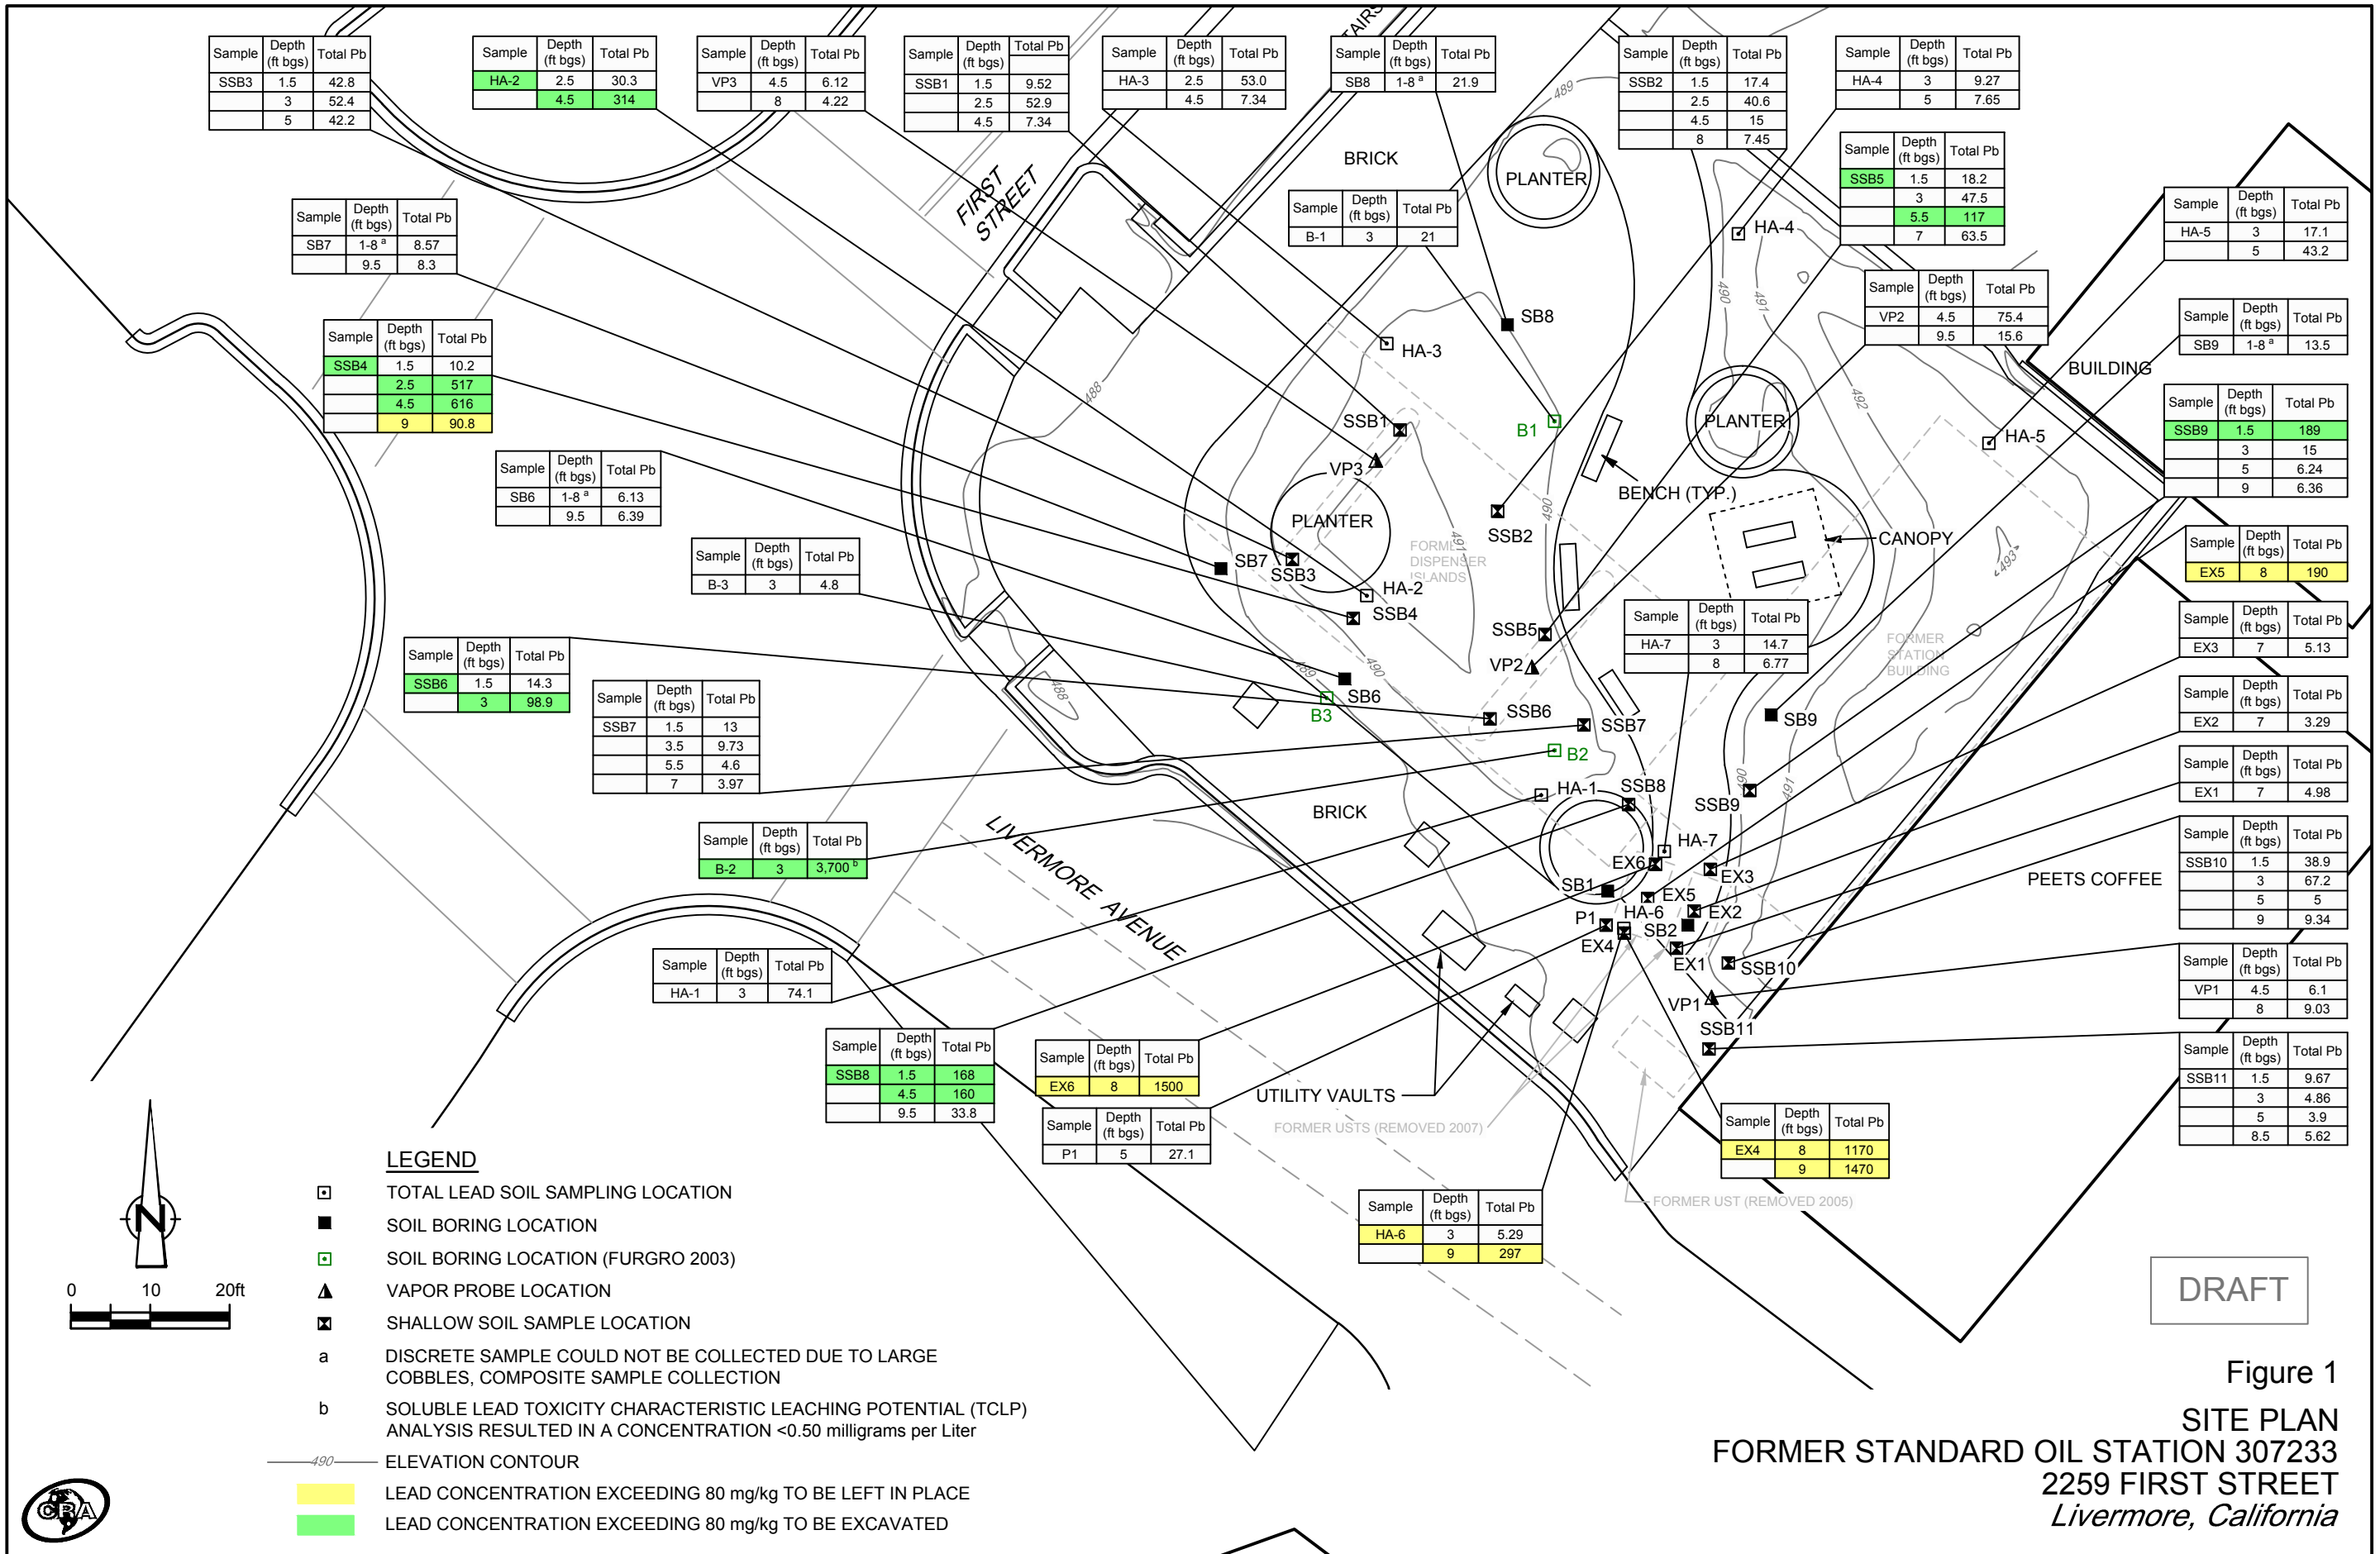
| Sample | Depth (ft bgs) | Total Pb |
|---|---|---|
| SSB3 | 1.5 | 42.8 |
| | 3 | 52.4 |
| | 5 | 42.2 |

| Sample | Depth (ft bgs) | Total Pb |
|---|---|---|
| HA-2 | 2.5 | 30.3 |
| | 4.5 | 314 |

| Sample | Depth (ft bgs) | Total Pb |
|---|---|---|
| VP3 | 4.5 | 6.12 |
| | 8 | 4.22 |

| Sample | Depth (ft bgs) | Total Pb |
|---|---|---|
| SSB1 | 1.5 | 9.52 |
| | 2.5 | 52.9 |
| | 4.5 | 7.34 |

| Sample | Depth (ft bgs) | Total Pb |
|---|---|---|
| HA-3 | 2.5 | 53.0 |
| | 4.5 | 7.34 |

| Sample | Depth (ft bgs) | Total Pb |
|---|---|---|
| SB8 | 1-8 $^a$ | 21.9 |

| Sample | Depth (ft bgs) | Total Pb |
|---|---|---|
| SSB2 | 1.5 | 17.4 |
| | 2.5 | 40.6 |
| | 4.5 | 15 |
| | 8 | 7.45 |

| Sample | Depth (ft bgs) | Total Pb |
|---|---|---|
| HA-4 | 3 | 9.27 |
| | 5 | 7.65 |

| Sample | Depth (ft bgs) | Total Pb |
|---|---|---|
| SSB5 | 1.5 | 18.2 |
| | 3 | 47.5 |
| | 5.5 | 117 |
| | 7 | 63.5 |

| Sample | Depth (ft bgs) | Total Pb |
|---|---|---|
| HA-5 | 3 | 17.1 |
| | 5 | 43.2 |

| Sample | Depth (ft bgs) | Total Pb |
|---|---|---|
| SB7 | 1-8 $^a$ | 8.57 |
| | 9.5 | 8.3 |

| Sample | Depth (ft bgs) | Total Pb |
|---|---|---|
| B-1 | 3 | 21 |

| Sample | Depth (ft bgs) | Total Pb |
|---|---|---|
| VP2 | 4.5 | 75.4 |
| | 9.5 | 15.6 |

| Sample | Depth (ft bgs) | Total Pb |
|---|---|---|
| SB9 | 1-8 $^a$ | 13.5 |

| Sample | Depth (ft bgs) | Total Pb |
|---|---|---|
| SSB4 | 1.5 | 10.2 |
| | 2.5 | 517 |
| | 4.5 | 616 |
| | 9 | 90.8 |

| Sample | Depth (ft bgs) | Total Pb |
|---|---|---|
| SSB9 | 1.5 | 189 |
| | 3 | 15 |
| | 5 | 6.24 |
| | 9 | 6.36 |

| Sample | Depth (ft bgs) | Total Pb |
|---|---|---|
| SB6 | 1-8 $^a$ | 6.13 |
| | 9.5 | 6.39 |

| Sample | Depth (ft bgs) | Total Pb |
|---|---|---|
| B-3 | 3 | 4.8 |

| Sample | Depth (ft bgs) | Total Pb |
|---|---|---|
| EX5 | 8 | 190 |

| Sample | Depth (ft bgs) | Total Pb |
|---|---|---|
| HA-7 | 3 | 14.7 |
| | 8 | 6.77 |

| Sample | Depth (ft bgs) | Total Pb |
|---|---|---|
| EX3 | 7 | 5.13 |

| Sample | Depth (ft bgs) | Total Pb |
|---|---|---|
| SSB6 | 1.5 | 14.3 |
| | 3 | 98.9 |

| Sample | Depth (ft bgs) | Total Pb |
|---|---|---|
| SSB7 | 1.5 | 13 |
| | 3.5 | 9.73 |
| | 5.5 | 4.6 |
| | 7 | 3.97 |

| Sample | Depth (ft bgs) | Total Pb |
|---|---|---|
| EX2 | 7 | 3.29 |

| Sample | Depth (ft bgs) | Total Pb |
|---|---|---|
| EX1 | 7 | 4.98 |

| Sample | Depth (ft bgs) | Total Pb |
|---|---|---|
| B-2 | 3 | 3,700 $^b$ |

| Sample | Depth (ft bgs) | Total Pb |
|---|---|---|
| SSB10 | 1.5 | 38.9 |
| | 3 | 67.2 |
| | 5 | 5 |
| | 9 | 9.34 |

| Sample | Depth (ft bgs) | Total Pb |
|---|---|---|
| HA-1 | 3 | 74.1 |

| Sample | Depth (ft bgs) | Total Pb |
|---|---|---|
| VP1 | 4.5 | 6.1 |
| | 8 | 9.03 |

| Sample | Depth (ft bgs) | Total Pb |
|---|---|---|
| SSB8 | 1.5 | 168 |
| | 4.5 | 160 |
| | 9.5 | 33.8 |

| Sample | Depth (ft bgs) | Total Pb |
|---|---|---|
| EX6 | 8 | 1500 |

| Sample | Depth (ft bgs) | Total Pb |
|---|---|---|
| P1 | 5 | 27.1 |

| Sample | Depth (ft bgs) | Total Pb |
|---|---|---|
| SSB11 | 1.5 | 9.67 |
| | 3 | 4.86 |
| | 5 | 3.9 |
| | 8.5 | 5.62 |

| Sample | Depth (ft bgs) | Total Pb |
|---|---|---|
| EX4 | 8 | 1170 |
| | 9 | 1470 |

| Sample | Depth (ft bgs) | Total Pb |
|---|---|---|
| HA-6 | 3 | 5.29 |
| | 9 | 297 |

STAIRS FIRST STREET BRICK PLANTER PLANTER PLANTER BUILDING BENCH (TYP.) CANOPY FORMER DISPENSER ISLANDS FORMER STATION BUILDING BRICK LIVERMORE AVENUE PEETS COFFEE UTILITY VAULTS FORMER USTS (REMOVED 2007) FORMER UST (REMOVED 2005)

HA-3 SB8 SSB1 B1 VP3 HA-4 HA-5 SSB2 SB7 SSB3 HA-2 SSB4 SSB5 VP2 SB6 B3 SSB6 SSB7 SB9 B2 HA-1 SSB8 SSB9 HA-7 EX6 EX3 SB1 EX5 P1 HA-6 EX2 SB2 EX4 EX1 SSB10 VP1 SSB11

488 489 490 491 492 493

N
0 10 20ft

LEGEND
TOTAL LEAD SOIL SAMPLING LOCATION
SOIL BORING LOCATION
SOIL BORING LOCATION (FURGRO 2003)
VAPOR PROBE LOCATION
SHALLOW SOIL SAMPLE LOCATION
a DISCRETE SAMPLE COULD NOT BE COLLECTED DUE TO LARGE COBBLES, COMPOSITE SAMPLE COLLECTION
b SOLUBLE LEAD TOXICITY CHARACTERISTIC LEACHING POTENTIAL (TCLP) ANALYSIS RESULTED IN A CONCENTRATION <0.50 milligrams per Liter
490 ELEVATION CONTOUR
LEAD CONCENTRATION EXCEEDING 80 mg/kg TO BE LEFT IN PLACE
LEAD CONCENTRATION EXCEEDING 80 mg/kg TO BE EXCAVATED

CRA

DRAFT

Figure 1
SITE PLAN
FORMER STANDARD OIL STATION 307233
2259 FIRST STREET
Livermore, California